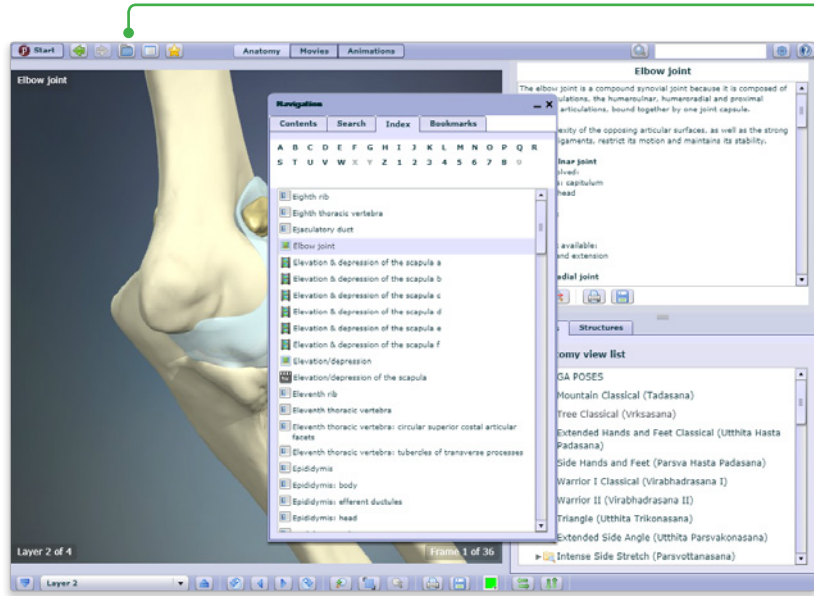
Start

Anatomy Movies Animations

Elbow joint

Navigation

Contents Search Index Bookmarks

A B C D E F G H I J K L M N O P Q R S T U V W X Y Z 1 2 3 4 5 6 7 8 9

Eighth rib
Eighth thoracic vertebra
Ejaculatory duct
Elbow joint
Elevation & depression of the scapula a
Elevation & depression of the scapula b
Elevation & depression of the scapula c
Elevation & depression of the scapula d
Elevation & depression of the scapula e
Elevation & depression of the scapula f
Elevation/depression
Elevation/depression of the scapula
Eleventh rib
Eleventh thoracic vertebra
Eleventh thoracic vertebra: circular superior costal articular facets
Eleventh thoracic vertebra: tubercles of transverse processes
Epididymis
Epididymis: body
Epididymis: efferent ductules
Epididymis: head

Elbow joint

The elbow joint is a compound synovial joint because it is composed of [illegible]culations, the humeroulnar, humeroradial and proximal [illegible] articulations, bound together by one joint capsule.

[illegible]exity of the opposing articular surfaces, as well as the strong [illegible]igaments, restrict its motion and maintains its stability.

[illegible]nar joint
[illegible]olved:
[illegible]s: capitulum
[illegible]ead

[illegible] available:
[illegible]nd extension

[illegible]adial joint

Structures

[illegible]omy view list

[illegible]GA POSES
Mountain Classical (Tadasana)
Tree Classical (Vrksasana)
Extended Hands and Feet Classical (Utthita Hasta Padasana)
Side Hands and Feet (Parsva Hasta Padasana)
Warrior I Classical (Virabhadrasana I)
Warrior II (Virabhadrasana II)
Triangle (Utthita Trikonasana)
Extended Side Angle (Utthita Parsvakonasana)
Intense Side Stretch (Parsvottanasana)

Layer 2 of 4

Frame 1 of 36

Layer 2